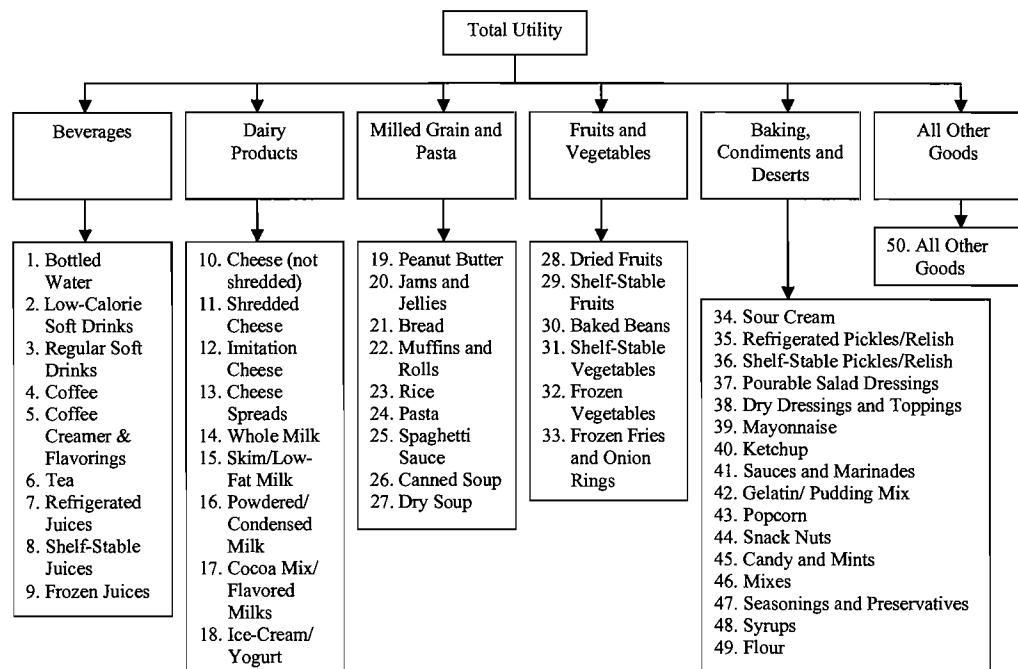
Total Utility

Beverages

Dairy Products

Milled Grain and Pasta

Fruits and Vegetables

Baking, Condiments and Deserts

All Other Goods

1. Bottled Water
2. Low-Calorie Soft Drinks
3. Regular Soft Drinks
4. Coffee
5. Coffee Creamer & Flavorings
6. Tea
7. Refrigerated Juices
8. Shelf-Stable Juices
9. Frozen Juices

10. Cheese (not shredded)
11. Shredded Cheese
12. Imitation Cheese
13. Cheese Spreads
14. Whole Milk
15. Skim/Low-Fat Milk
16. Powdered/ Condensed Milk
17. Cocoa Mix/ Flavored Milks
18. Ice-Cream/ Yogurt

19. Peanut Butter
20. Jams and Jellies
21. Bread
22. Muffins and Rolls
23. Rice
24. Pasta
25. Spaghetti Sauce
26. Canned Soup
27. Dry Soup

28. Dried Fruits
29. Shelf-Stable Fruits
30. Baked Beans
31. Shelf-Stable Vegetables
32. Frozen Vegetables
33. Frozen Fries and Onion Rings

34. Sour Cream
35. Refrigerated Pickles/Relish
36. Shelf-Stable Pickles/Relish
37. Pourable Salad Dressings
38. Dry Dressings and Toppings
39. Mayonnaise
40. Ketchup
41. Sauces and Marinades
42. Gelatin/ Pudding Mix
43. Popcorn
44. Snack Nuts
45. Candy and Mints
46. Mixes
47. Seasonings and Preservatives
48. Syrups
49. Flour

50. All Other Goods